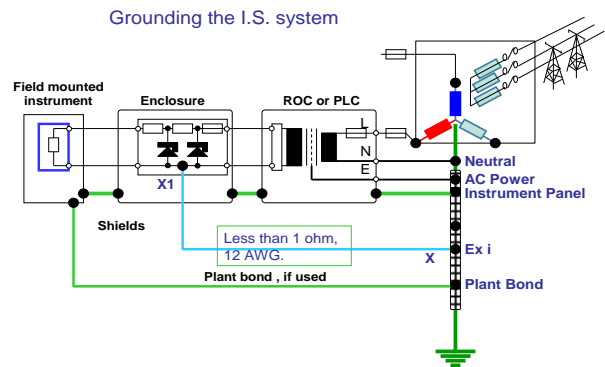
Grounding the I.S. system

Field mounted instrument

Enclosure

ROC or PLC

L

N

E

X1

Neutral

AC Power Instrument Panel

Shields

Less than 1 ohm, 12 AWG.

X

Ex i

Plant bond , if used

Plant Bond